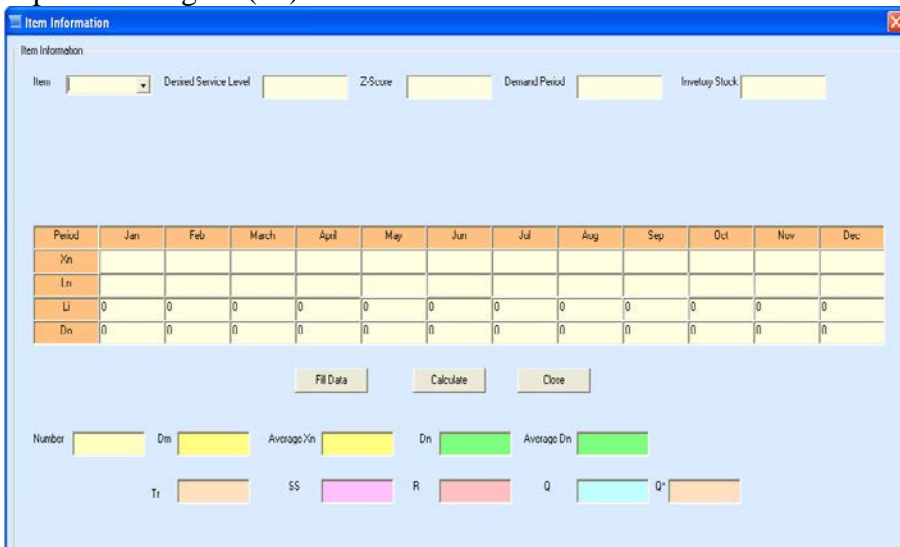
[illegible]

Item Information

Item Information

Item | Desired Service Level | Z-Score | Demand Period | Invetory Stock

| Period | Jan | Feb | March | April | May | Jun | Jul | Aug | Sep | Oct | Nov | Dec |
|---|---|---|---|---|---|---|---|---|---|---|---|---|
| Xn | | | | | | | | | | | | |
| Ln | | | | | | | | | | | | |
| Li | 0 | 0 | 0 | 0 | 0 | 0 | 0 | 0 | 0 | 0 | 0 | 0 |
| Dn | 0 | 0 | 0 | 0 | 0 | 0 | 0 | 0 | 0 | 0 | 0 | 0 |

Fill Data | Calculate | Close

Number | Dm | Average Xn | Dn | Average Dn

Tr | SS | R | Q | Q*